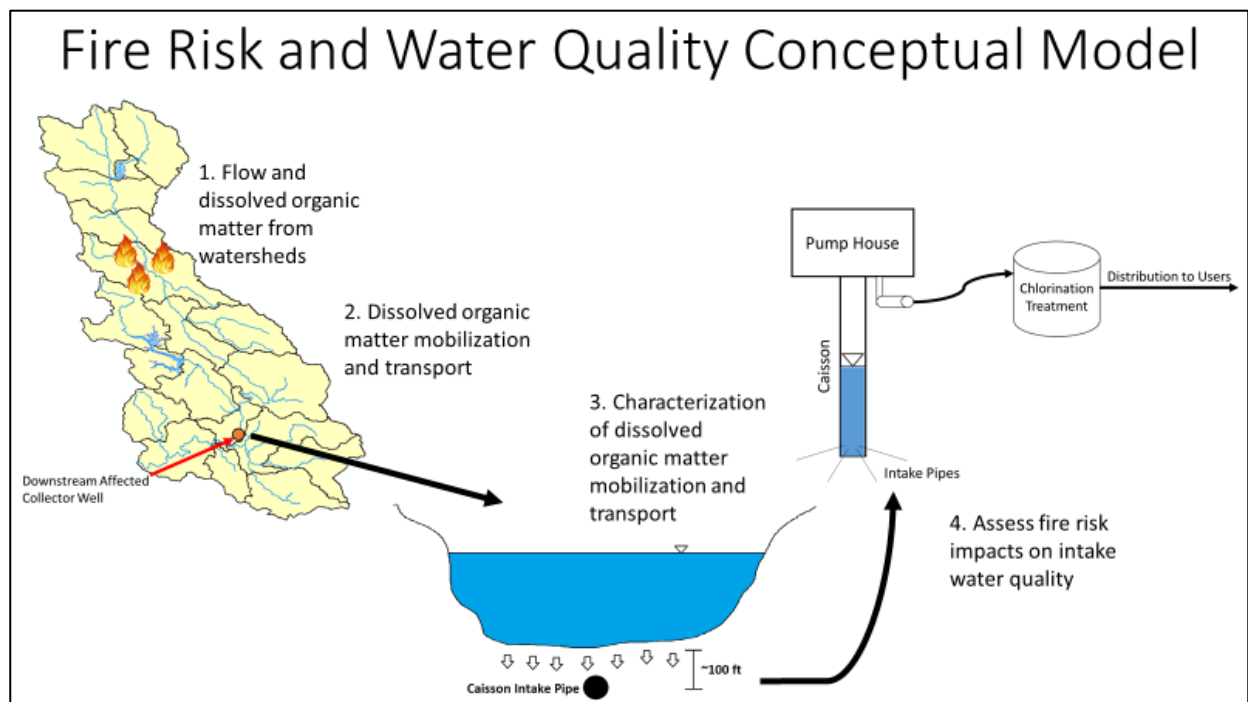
Fire Risk and Water Quality Conceptual Model

1. Flow and dissolved organic matter from watersheds

2. Dissolved organic matter mobilization and transport

Downstream Affected Collector Well

3. Characterization of dissolved organic matter mobilization and transport

Pump House

Chlorination Treatment

Distribution to Users

Caisson

Intake Pipes

4. Assess fire risk impacts on intake water quality

~100 ft

Caisson Intake Pipe